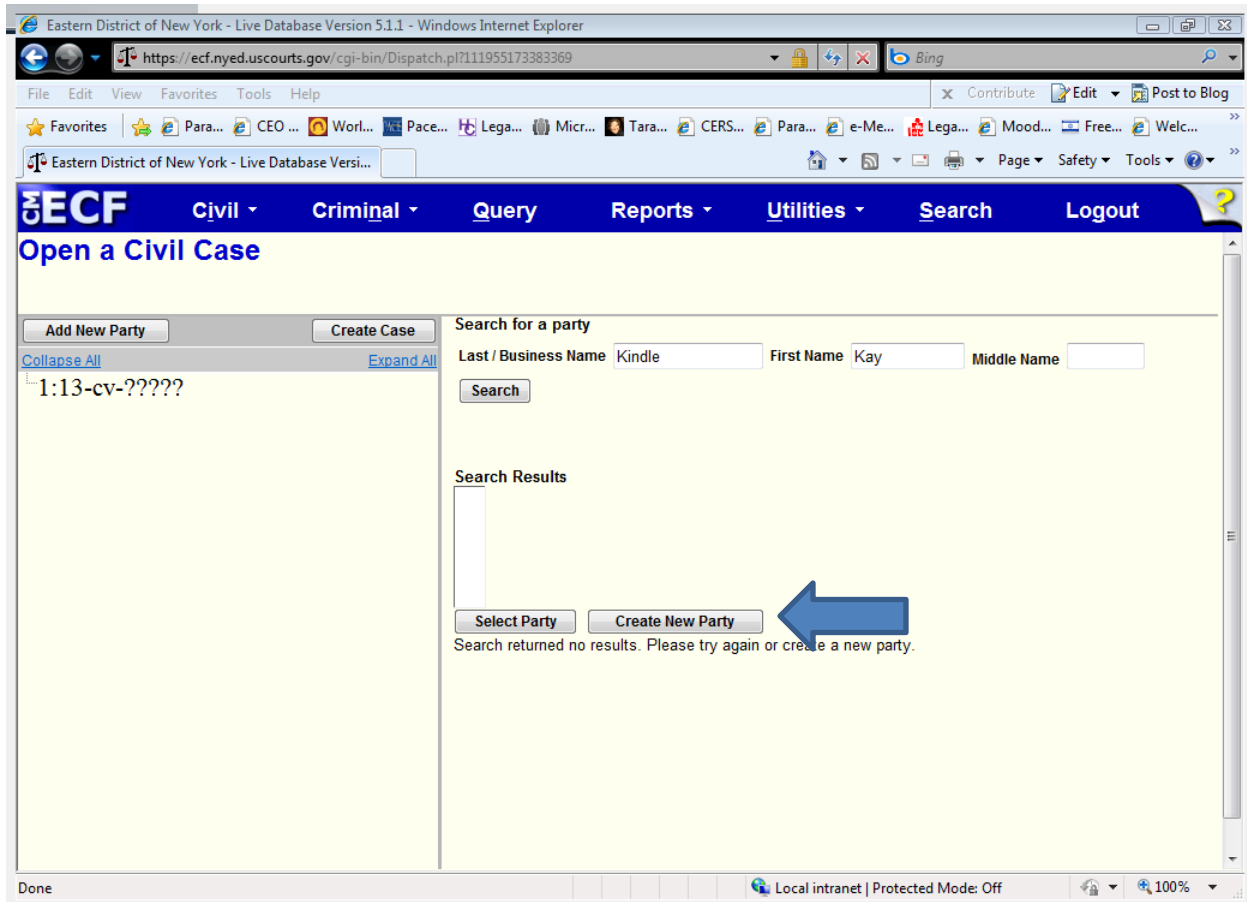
Eastern District of New York - Live Database Version 5.1.1 - Windows Internet Explorer

https://ecf.nyed.uscourts.gov/cgi-bin/Dispatch.pl?111955173383369

Bing

File Edit View Favorites Tools Help

Contribute Edit Post to Blog

Favorites Para... CEO ... Worl... Pace... Lega... Micr... Tara... CERS... Para... e-Me... Lega... Mood... Free... Welc...

Eastern District of New York - Live Database Versi...

Page Safety Tools

CM ECF Civil Criminal Query Reports Utilities Search Logout

Open a Civil Case

Add New Party Create Case

Collapse All Expand All

1:13-cv-?????

Search for a party

Last / Business Name Kindle First Name Kay Middle Name

Search

Search Results

Select Party Create New Party

Search returned no results. Please try again or create a new party.

Done

Local intranet | Protected Mode: Off

100%